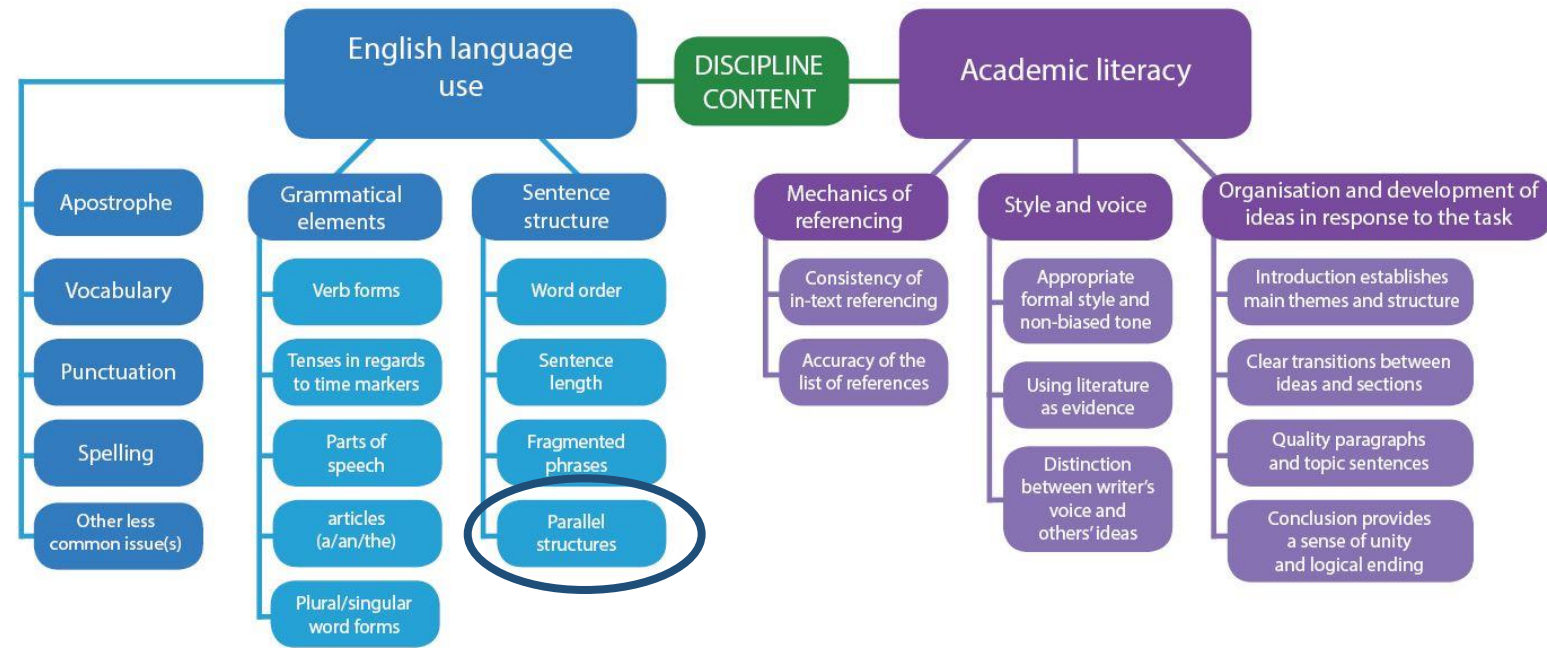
English language use

DISCIPLINE CONTENT

Academic literacy

Apostrophe

Vocabulary

Punctuation

Spelling

Other less common issue(s)

Grammatical elements

Verb forms

Tenses in regards to time markers

Parts of speech

articles (a/an/the)

Plural/singular word forms

Sentence structure

Word order

Sentence length

Fragmented phrases

Parallel structures

Mechanics of referencing

Consistency of in-text referencing

Accuracy of the list of references

Style and voice

Appropriate formal style and non-biased tone

Using literature as evidence

Distinction between writer's voice and others' ideas

Organisation and development of ideas in response to the task

Introduction establishes main themes and structure

Clear transitions between ideas and sections

Quality paragraphs and topic sentences

Conclusion provides a sense of unity and logical ending